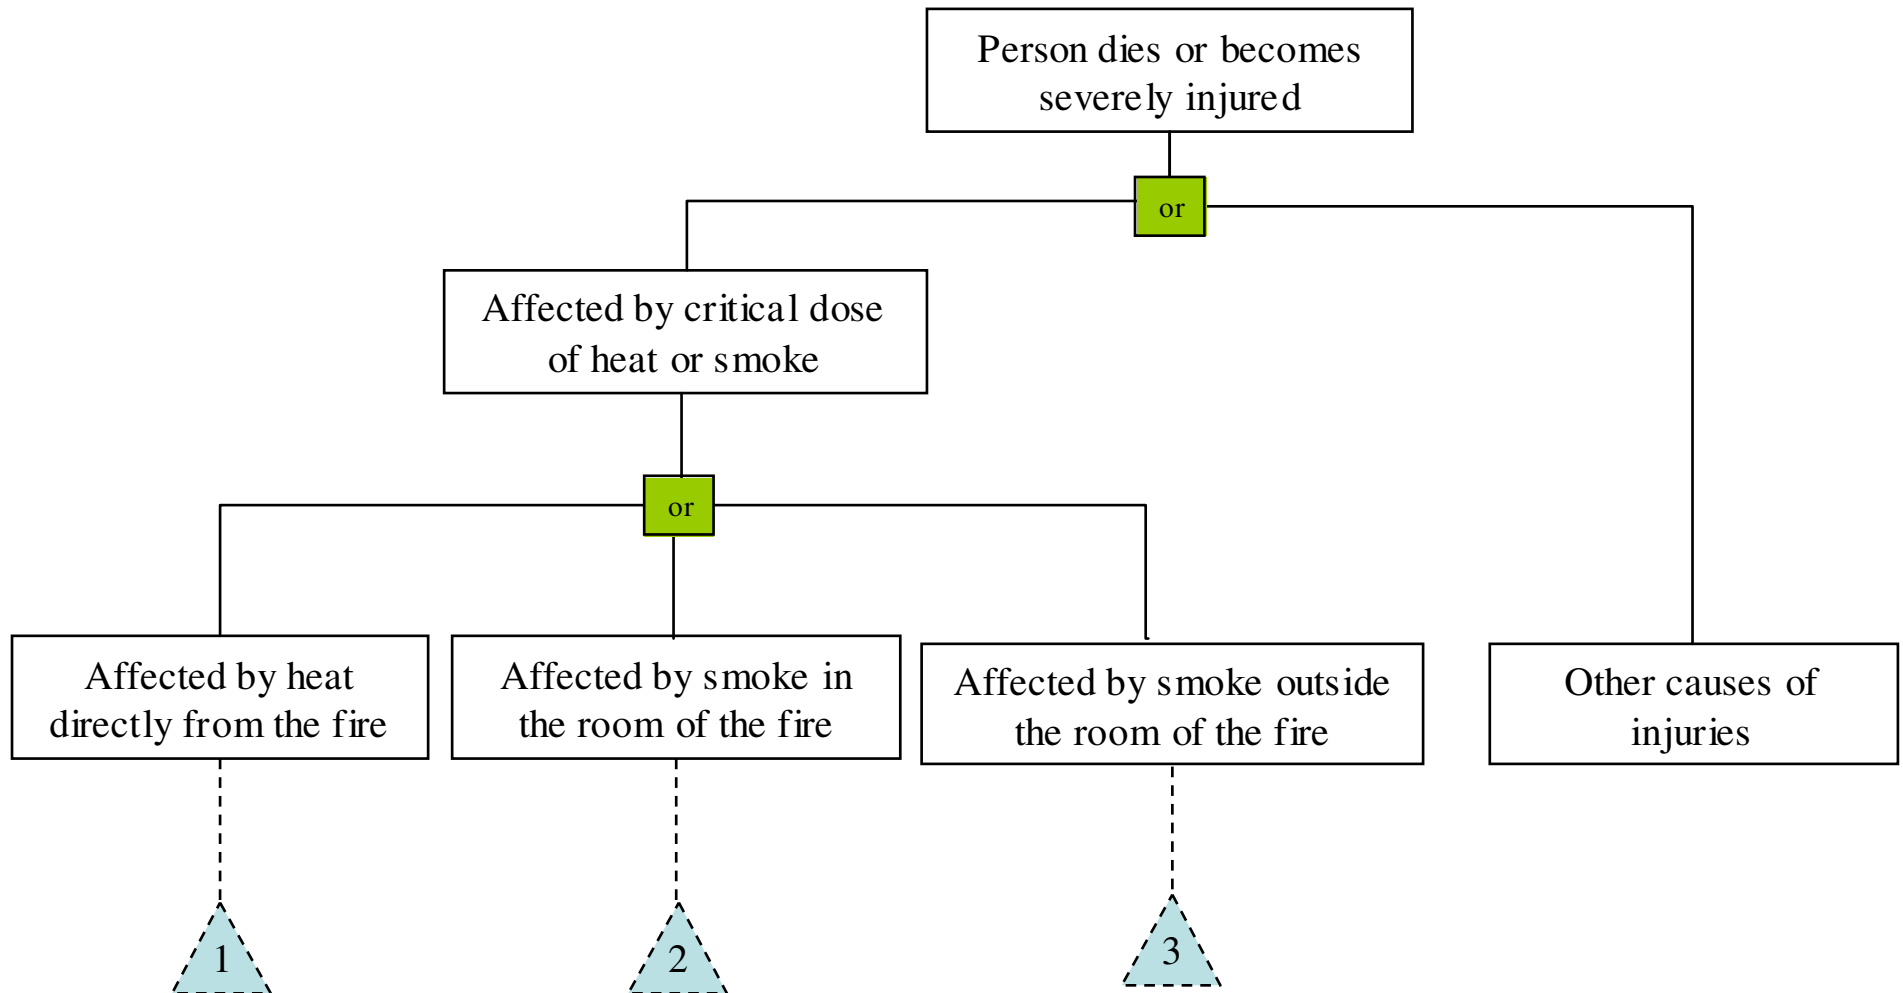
Person dies or becomes severely injured

or

Affected by critical dose of heat or smoke

Other causes of injuries

or

Affected by heat directly from the fire

Affected by smoke in the room of the fire

Affected by smoke outside the room of the fire

1

2

3